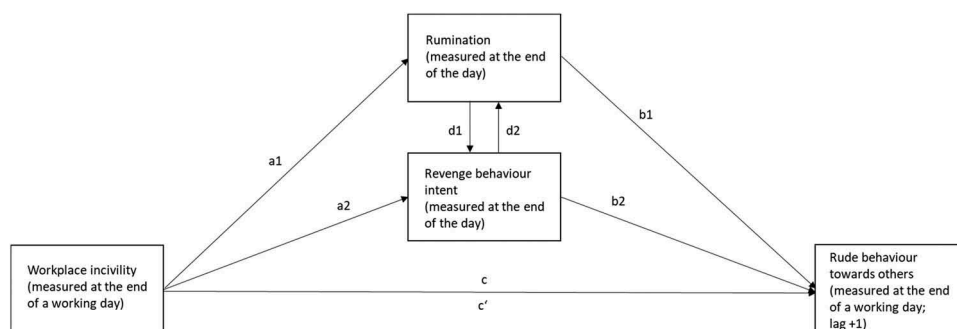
Rumination (measured at the end of the day)

d1

d2

Revenge behaviour intent (measured at the end of the day)

a1

a2

b1

b2

Workplace incivility (measured at the end of a working day)

c

c′

Rude behaviour towards others (measured at the end of a working day; lag +1)